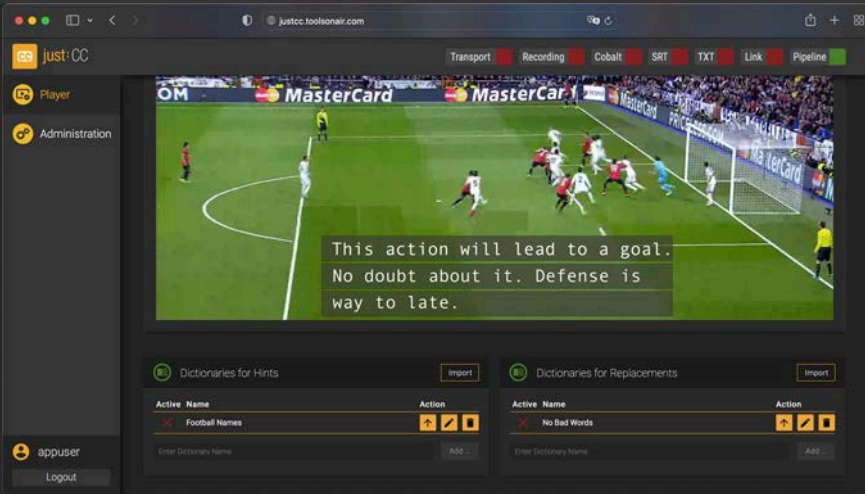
justcc.toolsonair.com

just:CC

Transport Recording Cobalt SRT TXT Link Pipeline

Player

Administration

OM MasterCard MasterCard MasterCard

This action will lead to a goal. No doubt about it. Defense is way to late.

Dictionaries for Hints Import

| Active | Name | Action |
|---|---|---|
| | Football Names | |

Enter Dictionary Name Add ...

Dictionaries for Replacements Import

| Active | Name | Action |
|---|---|---|
| | No Bad Words | |

Enter Dictionary Name Add ...

appuser

Logout